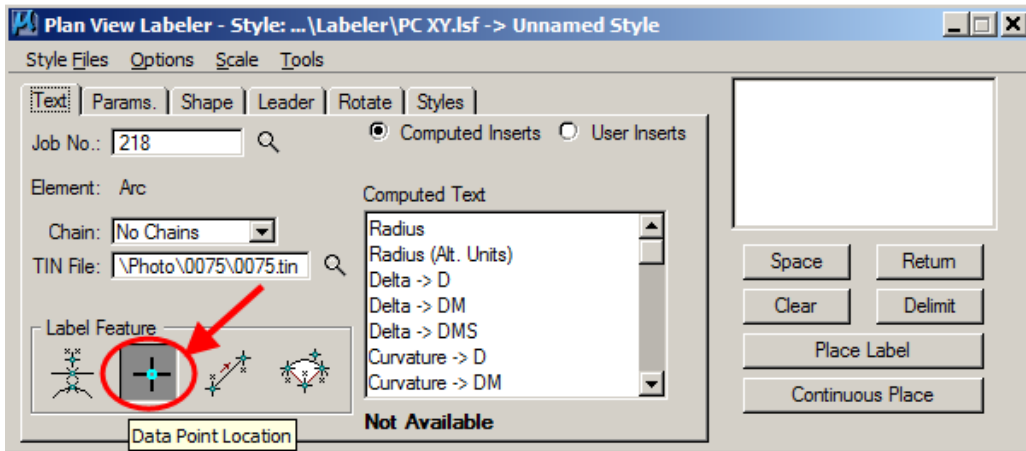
Plan View Labeler - Style: ...\Labeler\PC XY.lsf -> Unnamed Style

Style Files Options Scale Tools

Text Params. Shape Leader Rotate Styles

Job No.: 218

Computed Inserts User Inserts

Element: Arc

Computed Text

Chain: No Chains

TIN File: \Photo\0075\0075.tin

Radius
Radius (Alt. Units)
Delta -> D
Delta -> DM
Delta -> DMS
Curvature -> D
Curvature -> DM

Label Feature

Data Point Location

Not Available

Space Return

Clear Delimit

Place Label

Continuous Place